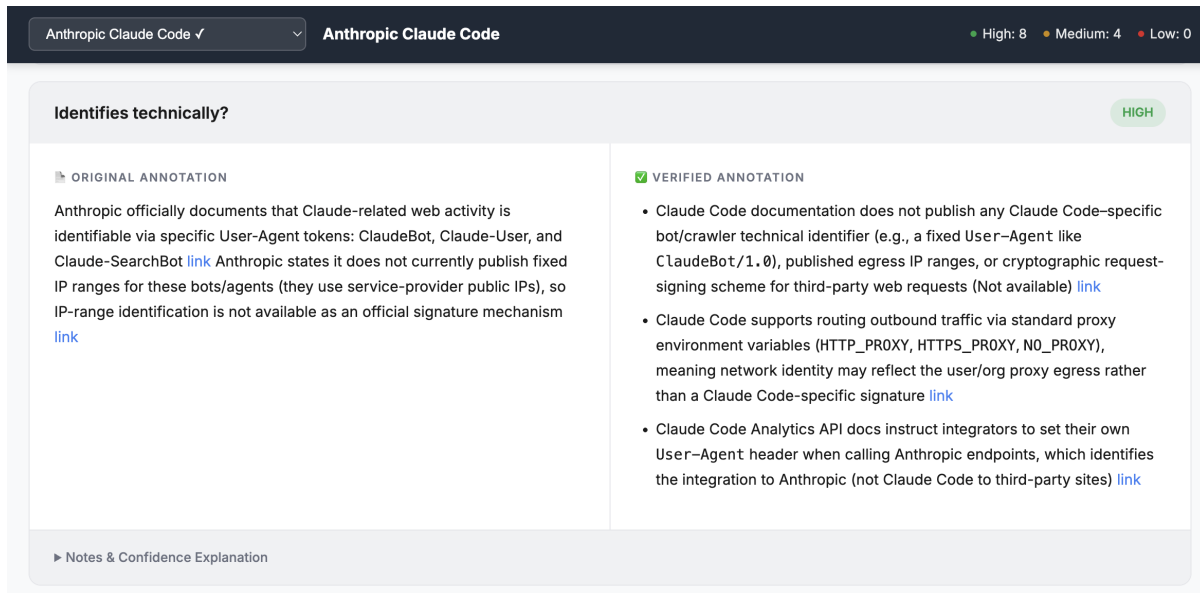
Anthropic Claude Code ✓

Anthropic Claude Code

• High: 8 • Medium: 4 • Low: 0

Identifies technically?

HIGH

ORIGINAL ANNOTATION

Anthropic officially documents that Claude-related web activity is identifiable via specific User-Agent tokens: ClaudeBot, Claude-User, and Claude-SearchBot link Anthropic states it does not currently publish fixed IP ranges for these bots/agents (they use service-provider public IPs), so IP-range identification is not available as an official signature mechanism link

✅ VERIFIED ANNOTATION

• Claude Code documentation does not publish any Claude Code–specific bot/crawler technical identifier (e.g., a fixed User-Agent like ClaudeBot/1.0), published egress IP ranges, or cryptographic request-signing scheme for third-party web requests (Not available) link

• Claude Code supports routing outbound traffic via standard proxy environment variables (HTTP_PROXY, HTTPS_PROXY, NO_PROXY), meaning network identity may reflect the user/org proxy egress rather than a Claude Code-specific signature link

• Claude Code Analytics API docs instruct integrators to set their own User-Agent header when calling Anthropic endpoints, which identifies the integration to Anthropic (not Claude Code to third-party sites) link

▶ Notes & Confidence Explanation